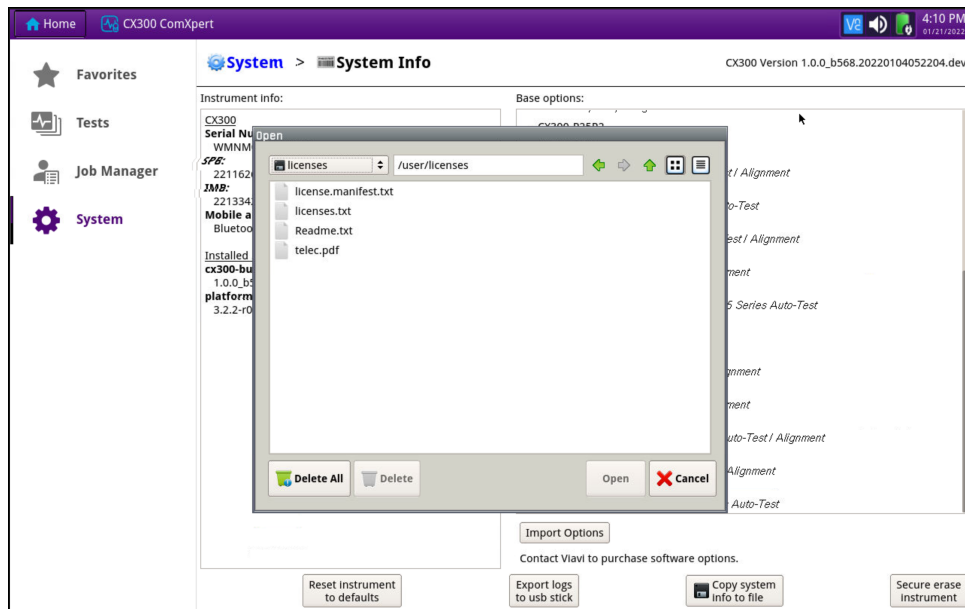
Home CX300 ComXpert
4:10 PM
01/21/2022

Favorites
Tests
Job Manager
System

System > System Info
CX300 Version 1.0.0_b568.20220104052204.dev

Instrument info:
CX300
Serial Nu
WMNM
SPB:
221162
IMB:
221334
Mobile a
Blueto
Installed
cx300-bu
1.0.0_b5
platform
3.2.2-r0

Base options:
CX300-P25P2
t / Alignment
to-Test
est / Alignment
ment
5 Series Auto-Test
gnment
ment
uto-Test / Alignment
Alignment
Auto-Test

Open
licenses
/user/licenses
license.manifest.txt
licenses.txt
Readme.txt
telec.pdf
Delete All
Delete
Open
Cancel

Import Options
Contact Viavi to purchase software options.

Reset instrument to defaults
Export logs to usb stick
Copy system info to file
Secure erase instrument